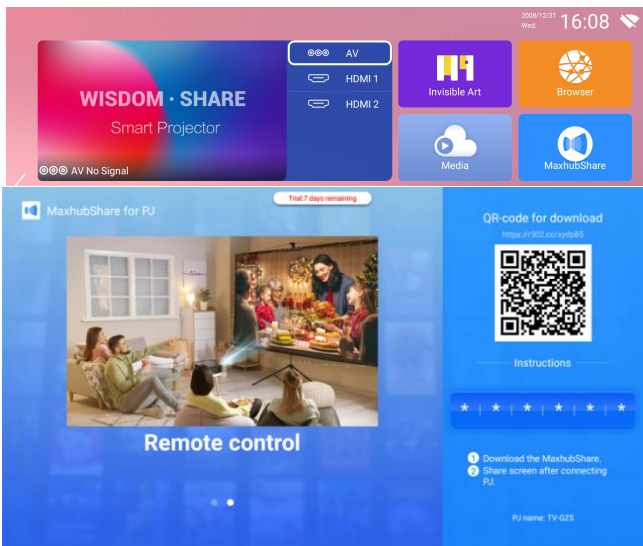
2008/12/31
Wed.
16:08

WISDOM · SHARE
Smart Projector
AV No Signal

AV
HDMI 1
HDMI 2

Invisible Art
Browser
Media
MaxhubShare

MaxhubShare for PJ
Trial:7 days remaining

Remote control

QR-code for download
https://r302.cc/xydp85

Instructions

* | * | * | * | * | *

1 Download the MaxhubShare.
2 Share screen after connecting PJ.

PJ name: TV-GZ5